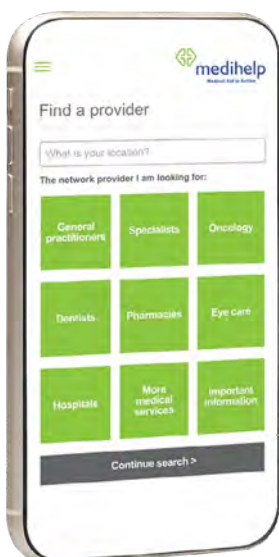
medihelp
Medical Aid in Action

Find a provider

What is your location?

The network provider I am looking for:

General practitioners
Specialists
Oncology
Dentists
Pharmacies
Eye care
Hospitals
More medical services
Important information

Continue search >